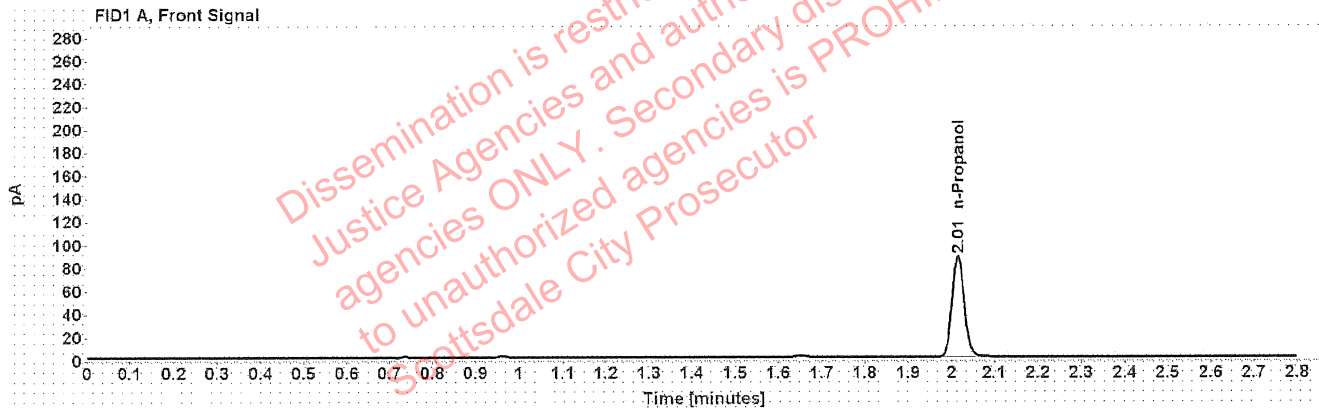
FID1 A, Front Signal

280
260
240
220
200
180
160
140
120
100
80
60
40
20
0

pA

2.01 n-Propanol

0 0.1 0.2 0.3 0.4 0.5 0.6 0.7 0.8 0.9 1 1.1 1.2 1.3 1.4 1.5 1.6 1.7 1.8 1.9 2 2.1 2.2 2.3 2.4 2.5 2.6 2.7 2.8

Time [minutes]

Dissemination is restri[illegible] Justice Agencies and autho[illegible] agencies ONLY. Secondary dis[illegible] to unauthorized agencies is PROHI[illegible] Scottsdale City Prosecutor